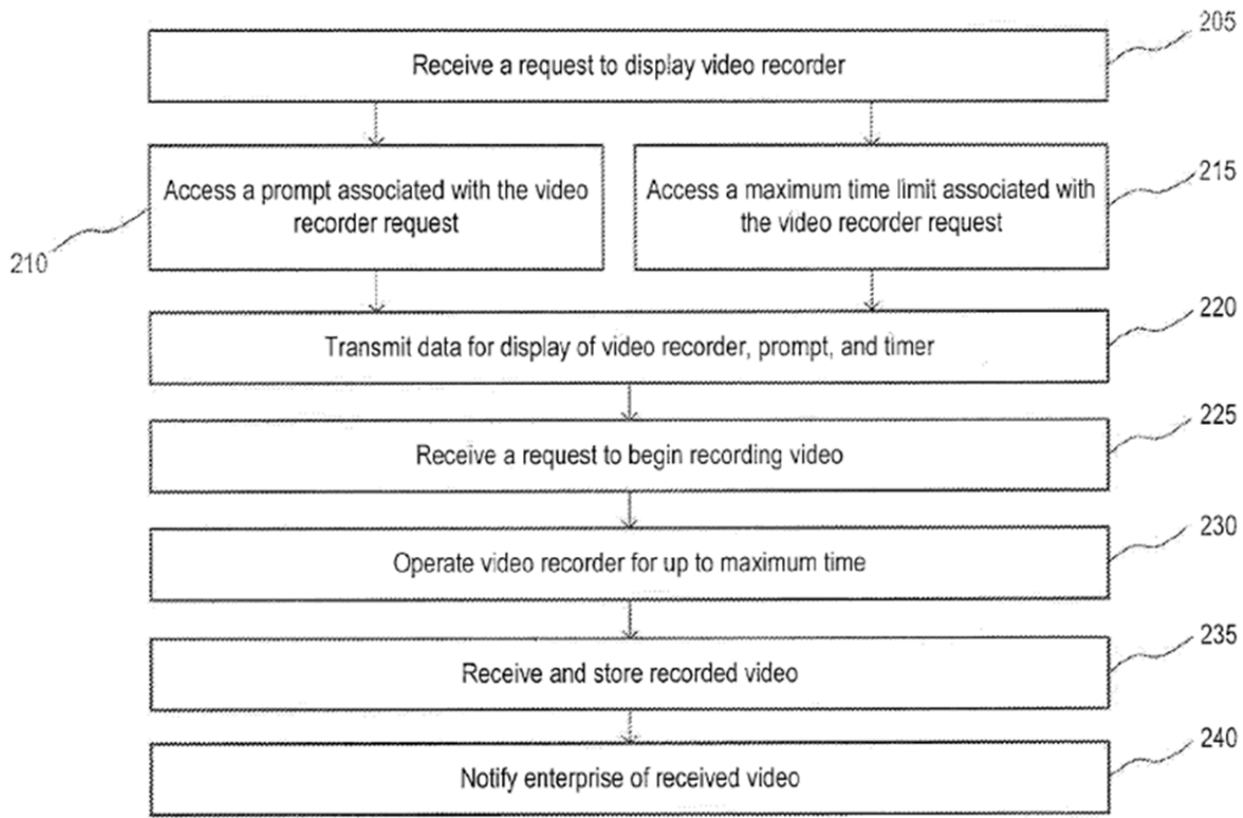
205
Receive a request to display video recorder

Access a prompt associated with the video recorder request
210

Access a maximum time limit associated with the video recorder request
215

220
Transmit data for display of video recorder, prompt, and timer

225
Receive a request to begin recording video

230
Operate video recorder for up to maximum time

235
Receive and store recorded video

240
Notify enterprise of received video